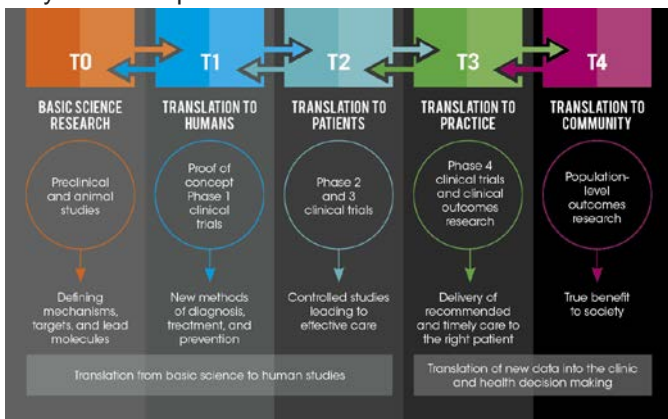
T0

BASIC SCIENCE RESEARCH

Preclinical and animal studies

Defining mechanisms, targets, and lead molecules

T1

TRANSLATION TO HUMANS

Proof of concept Phase 1 clinical trials

New methods of diagnosis, treatment, and prevention

T2

TRANSLATION TO PATIENTS

Phase 2 and 3 clinical trials

Controlled studies leading to effective care

T3

TRANSLATION TO PRACTICE

Phase 4 clinical trials and clinical outcomes research

Delivery of recommended and timely care to the right patient

T4

TRANSLATION TO COMMUNITY

Population-level outcomes research

True benefit to society

Translation from basic science to human studies

Translation of new data into the clinic and health decision making